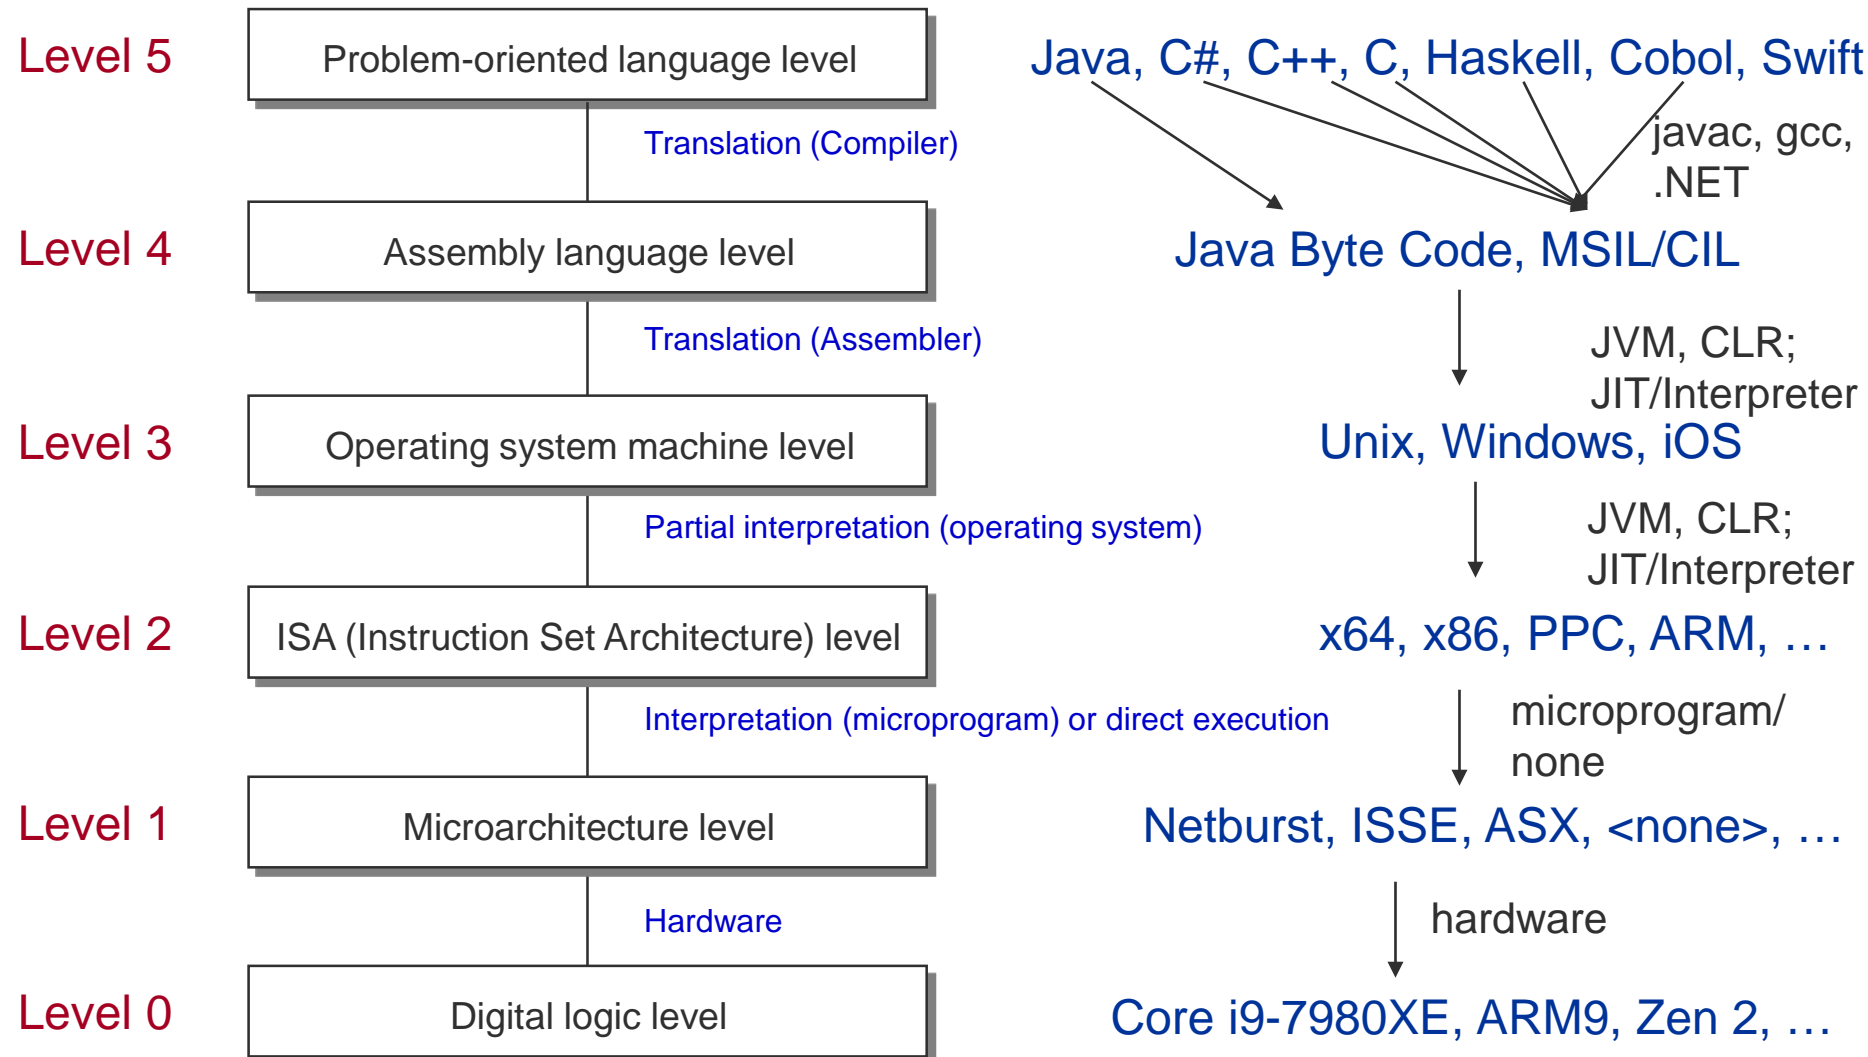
Level 5

Problem-oriented language level

Java, C#, C++, C, Haskell, Cobol, Swift

Translation (Compiler)

javac, gcc, .NET

Level 4

Assembly language level

Java Byte Code, MSIL/CIL

Translation (Assembler)

JVM, CLR; JIT/Interpreter

Level 3

Operating system machine level

Unix, Windows, iOS

Partial interpretation (operating system)

JVM, CLR; JIT/Interpreter

Level 2

ISA (Instruction Set Architecture) level

x64, x86, PPC, ARM, …

Interpretation (microprogram) or direct execution

microprogram/ none

Level 1

Microarchitecture level

Netburst, ISSE, ASX, <none>, …

Hardware

hardware

Level 0

Digital logic level

Core i9-7980XE, ARM9, Zen 2, …